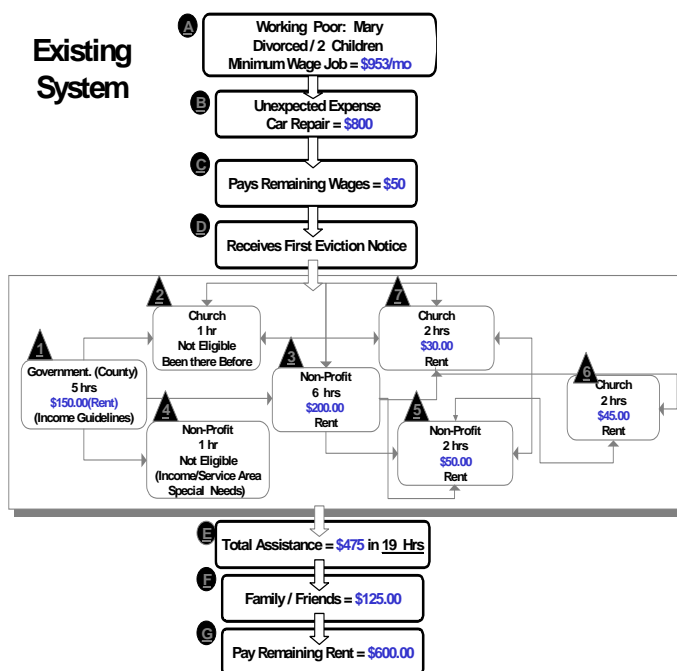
Existing System

A
Working Poor: Mary
Divorced / 2 Children
Minimum Wage Job = $953/mo

B
Unexpected Expense
Car Repair = $800

C
Pays Remaining Wages = $50

D
Receives First Eviction Notice

1
Government. (County)
5 hrs
$150.00(Rent)
(Income Guidelines)

2
Church
1 hr
Not Eligible
Been there Before

3
Non-Profit
6 hrs
$200.00
Rent

4
Non-Profit
1 hr
Not Eligible
(Income/Service Area
Special Needs)

5
Non-Profit
2 hrs
$50.00
Rent

6
Church
2 hrs
$45.00
Rent

7
Church
2 hrs
$30.00
Rent

E
Total Assistance = $475 in 19 Hrs

F
Family / Friends = $125.00

G
Pay Remaining Rent = $600.00